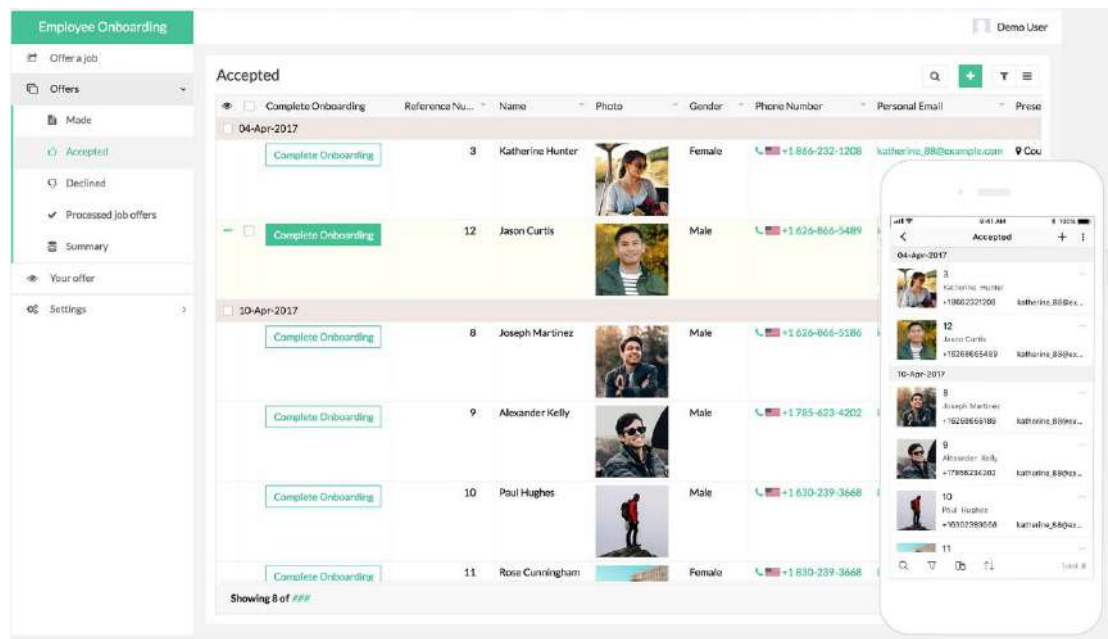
Employee Onboarding

Demo User

Offer a job
Offers
Mode
Accepted
Declined
Processed job offers
Summary
Your offer
Settings

Accepted

| | Complete Onboarding | Reference Nu... | Name | Photo | Gender | Phone Number | Personal Email | Prese |
|---|---|---|---|---|---|---|---|---|
| 04-Apr-2017 | | | | | | | | |
| | Complete Onboarding | 3 | Katherine Hunter | | Female | +1 866-232-1208 | katherine_88@example.com | Cou |
| | Complete Onboarding | 12 | Jason Curtis | | Male | +1 626-866-5489 | | |
| 10-Apr-2017 | | | | | | | | |
| | Complete Onboarding | 8 | Joseph Martinez | | Male | +1 626-866-5186 | | |
| | Complete Onboarding | 9 | Alexander Kelly | | Male | +1 785-623-4202 | | |
| | Complete Onboarding | 10 | Paul Hughes | | Male | +1 630-239-3668 | | |
| | Complete Onboarding | 11 | Rose Cunningham | | Female | +1 830-239-3668 | | |

Showing 8 of ###

9:41 AM
100%
Accepted
04-Apr-2017
3
Katherine Hunter
+18662321208 katherine_88@ex...
12
Jason Curtis
+16268665489 katherine_88@ex...
10-Apr-2017
8
Joseph Martinez
+16268665186 katherine_88@ex...
9
Alexander Kelly
+17856234202 katherine_88@ex...
10
Paul Hughes
+16302393668 katherine_88@ex...
11
Total: 8